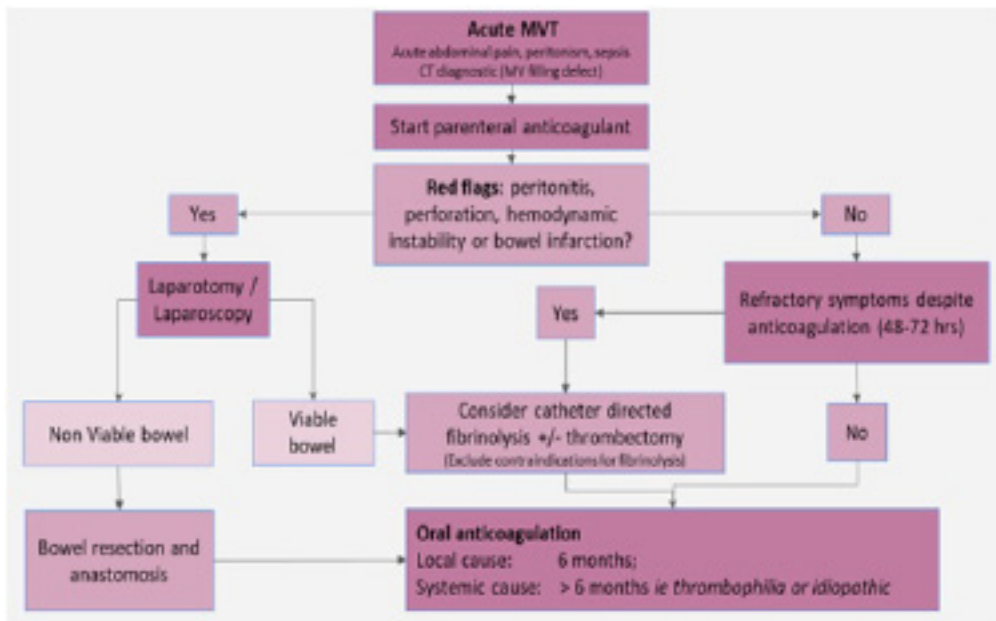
Acute MVT
Acute abdominal pain, peritonism, sepsis
CT diagnostic (MV filling defect)

Start parenteral anticoagulant

Red flags: peritonitis, perforation, hemodynamic instability or bowel infarction?

Yes

No

Laparotomy / Laparoscopy

Refractory symptoms despite anticoagulation (48-72 hrs)

Yes

Non Viable bowel

Viable bowel

Consider catheter directed fibrinolysis +/- thrombectomy
(Exclude contraindications for fibrinolysis)

No

Bowel resection and anastomosis

Oral anticoagulation
Local cause: 6 months;
Systemic cause: > 6 months ie thrombophilia or idiopathic